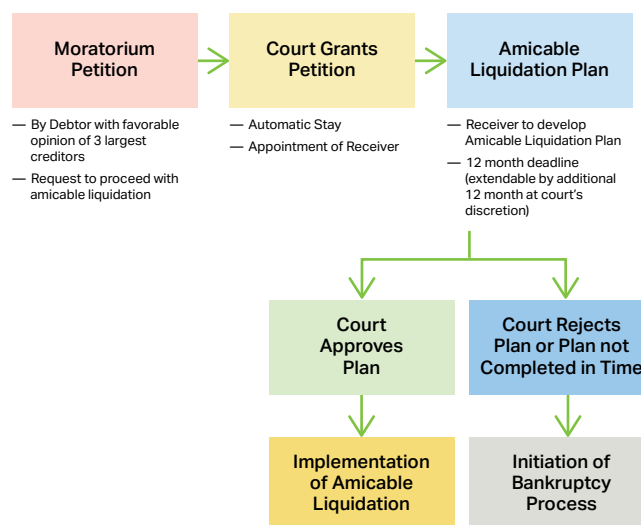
Moratorium Petition

— By Debtor with favorable opinion of 3 largest creditors

— Request to proceed with amicable liquidation

Court Grants Petition

— Automatic Stay

— Appointment of Receiver

Amicable Liquidation Plan

— Receiver to develop Amicable Liquidation Plan

— 12 month deadline (extendable by additional 12 month at court's discretion)

Court Approves Plan

Court Rejects Plan or Plan not Completed in Time

Implementation of Amicable Liquidation

Initiation of Bankruptcy Process